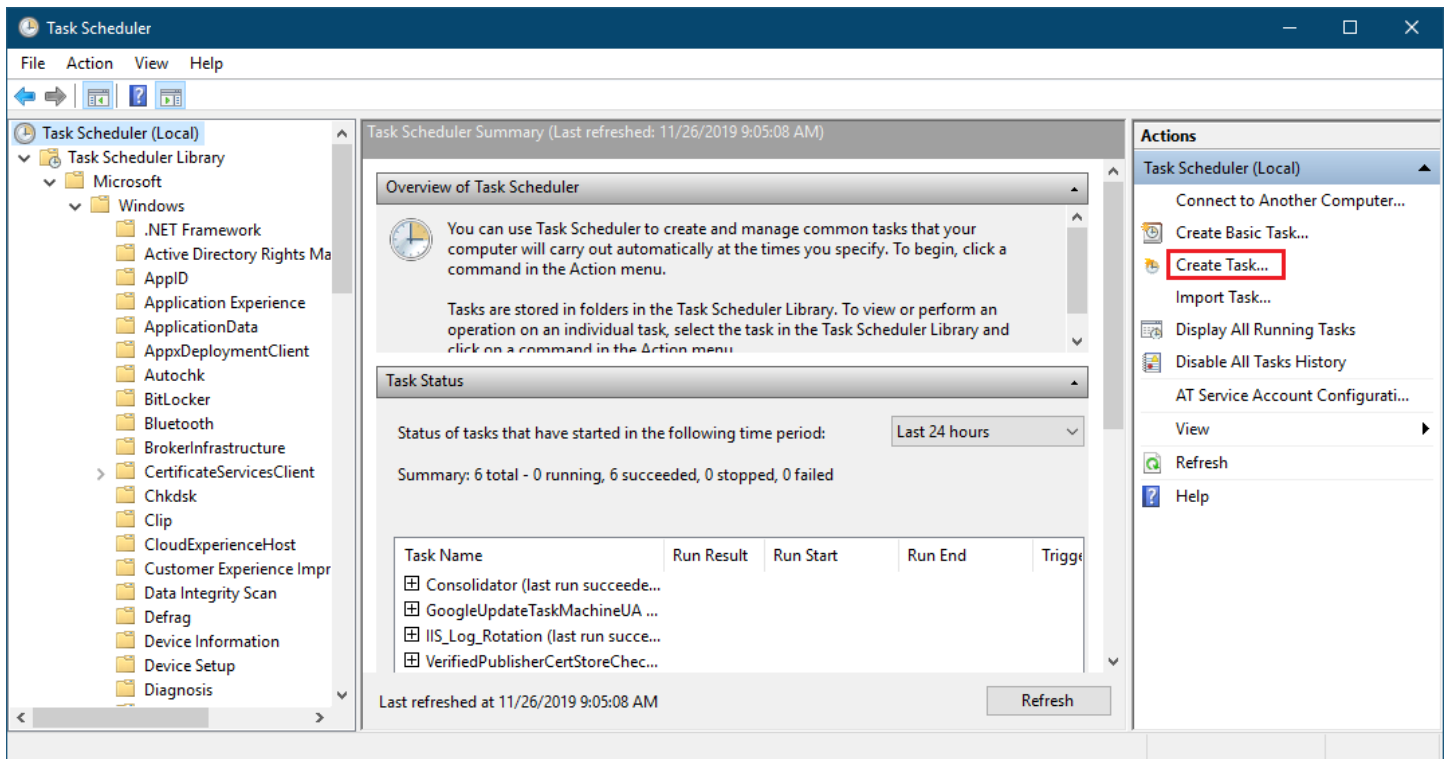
Task Scheduler

File Action View Help

Task Scheduler (Local)
Task Scheduler Library
Microsoft
Windows
.NET Framework
Active Directory Rights Ma
AppID
Application Experience
ApplicationData
AppxDeploymentClient
Autochk
BitLocker
Bluetooth
BrokerInfrastructure
CertificateServicesClient
Chkdsk
Clip
CloudExperienceHost
Customer Experience Impr
Data Integrity Scan
Defrag
Device Information
Device Setup
Diagnosis

Task Scheduler Summary (Last refreshed: 11/26/2019 9:05:08 AM)

Overview of Task Scheduler

You can use Task Scheduler to create and manage common tasks that your computer will carry out automatically at the times you specify. To begin, click a command in the Action menu.

Tasks are stored in folders in the Task Scheduler Library. To view or perform an operation on an individual task, select the task in the Task Scheduler Library and click on a command in the Action menu.

Task Status

Status of tasks that have started in the following time period: Last 24 hours

Summary: 6 total - 0 running, 6 succeeded, 0 stopped, 0 failed

| Task Name | Run Result | Run Start | Run End | Trigge |
|---|---|---|---|---|
| Consolidator (last run succeede... | | | | |
| GoogleUpdateTaskMachineUA ... | | | | |
| IIS_Log_Rotation (last run succe... | | | | |
| VerifiedPublisherCertStoreChec... | | | | |

Last refreshed at 11/26/2019 9:05:08 AM

Refresh

Actions
Task Scheduler (Local)
Connect to Another Computer...
Create Basic Task...
Create Task...
Import Task...
Display All Running Tasks
Disable All Tasks History
AT Service Account Configurati...
View
Refresh
Help